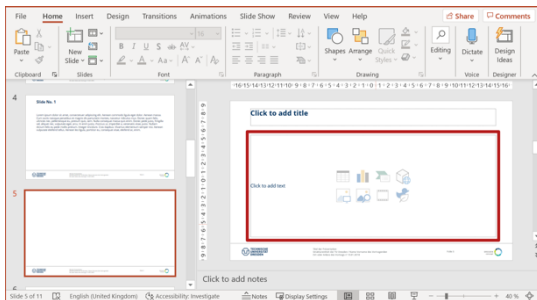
File Home Insert Design Transitions Animations Slide Show Review View Help

Share Comments

Paste

Clipboard

New Slide

Slides

Font

Paragraph

Shapes Arrange Quick Styles

Drawing

Editing

Dictate

Voice

Design Ideas

Designer

4

Slide No. 1

5

Click to add title

Click to add text

Click to add notes

Slide 5 of 11 English (United Kingdom) Accessibility: Investigate Notes Display Settings 41 %